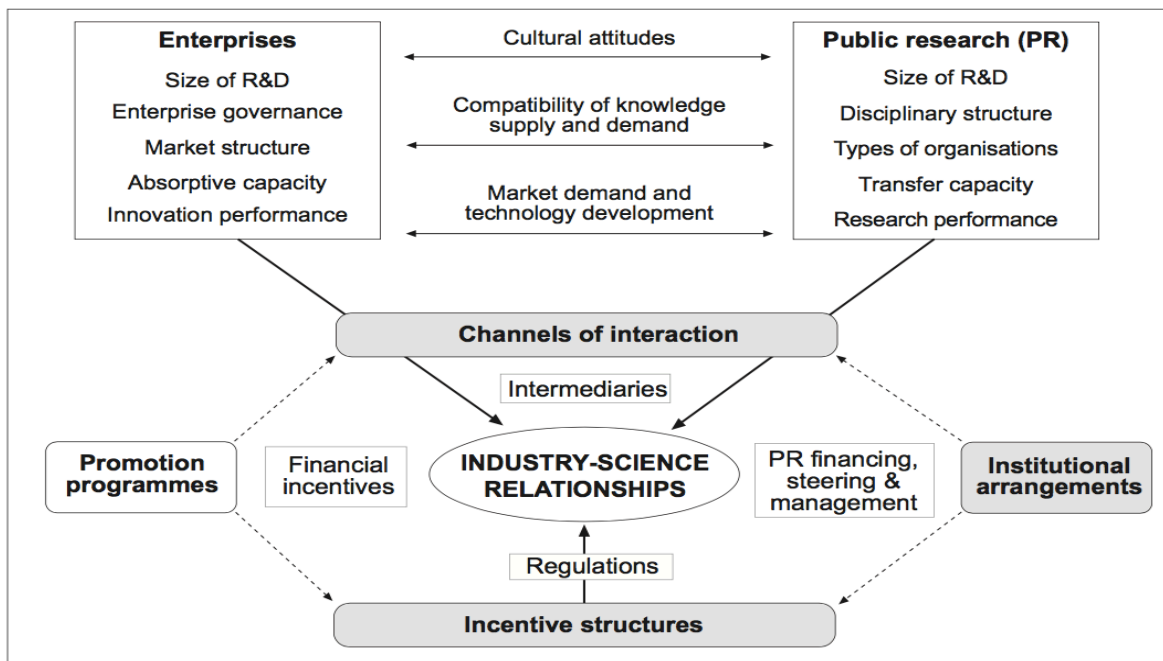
Enterprises
Size of R&D
Enterprise governance
Market structure
Absorptive capacity
Innovation performance

Cultural attitudes

Compatibility of knowledge supply and demand

Market demand and technology development

Public research (PR)
Size of R&D
Disciplinary structure
Types of organisations
Transfer capacity
Research performance

Channels of interaction

Intermediaries

Promotion programmes

Financial incentives

INDUSTRY-SCIENCE RELATIONSHIPS

PR financing, steering & management

Institutional arrangements

Regulations

Incentive structures